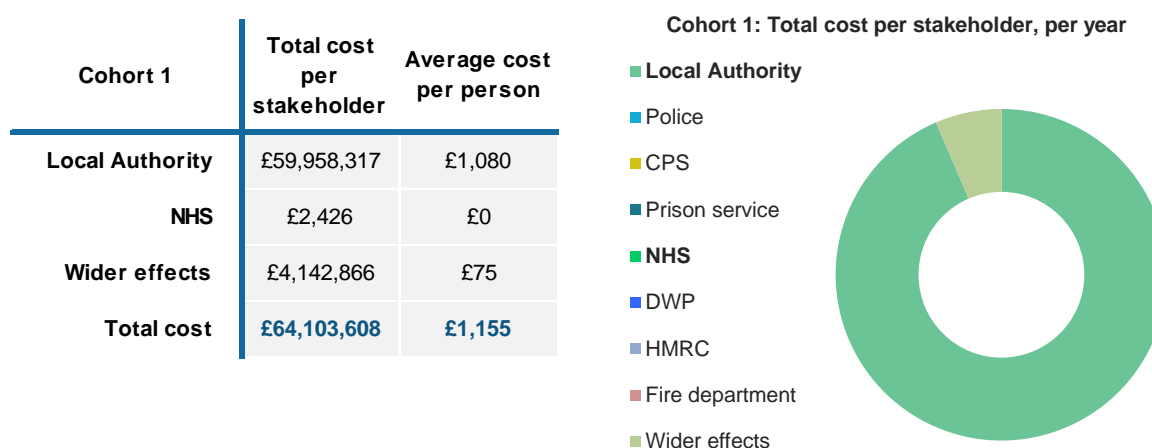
| Cohort 1 | Total cost per stakeholder | Average cost per person |
|---|---|---|
| Local Authority | £59,958,317 | £1,080 |
| NHS | £2,426 | £0 |
| Wider effects | £4,142,866 | £75 |
| Total cost | £64,103,608 | £1,155 |

Cohort 1: Total cost per stakeholder, per year

Local Authority
Police
CPS
Prison service
NHS
DWP
HMRC
Fire department
Wider effects